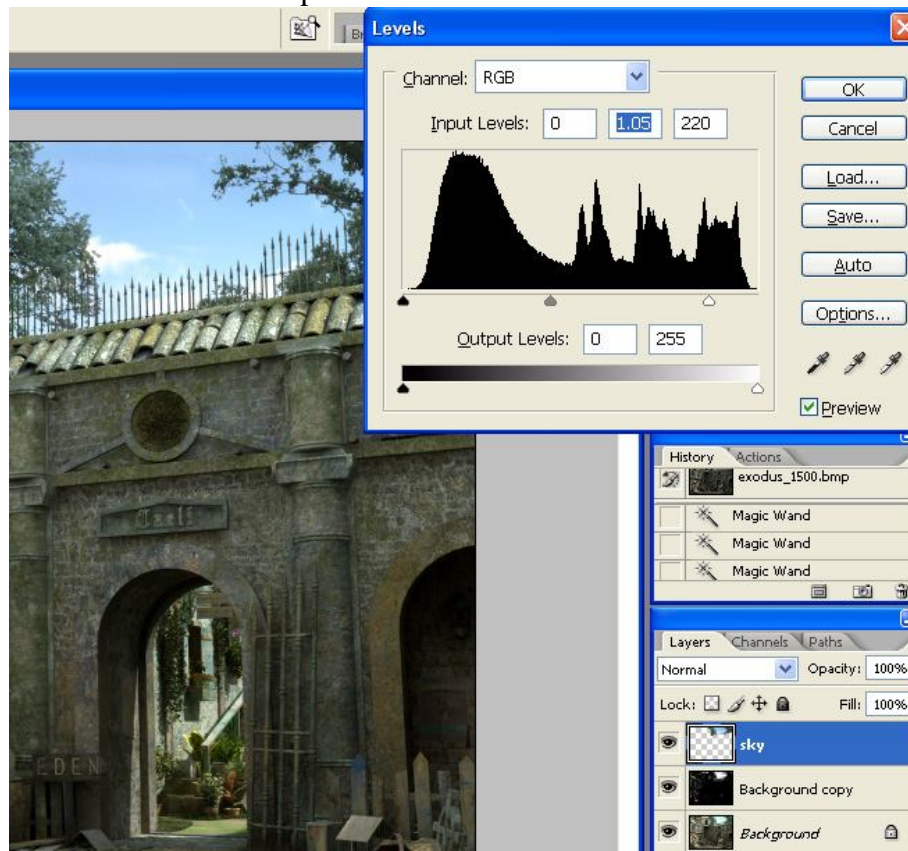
Levels

Channel: RGB

Input Levels: 0 1.05 220

Output Levels: 0 255

OK

Cancel

Load...

Save...

Auto

Options...

Preview

History Actions

exodus_1500.bmp

Magic Wand

Magic Wand

Magic Wand

Layers Channels Paths

Normal

Opacity: 100%

Lock:

Fill: 100%

sky

Background copy

Background

EDEN